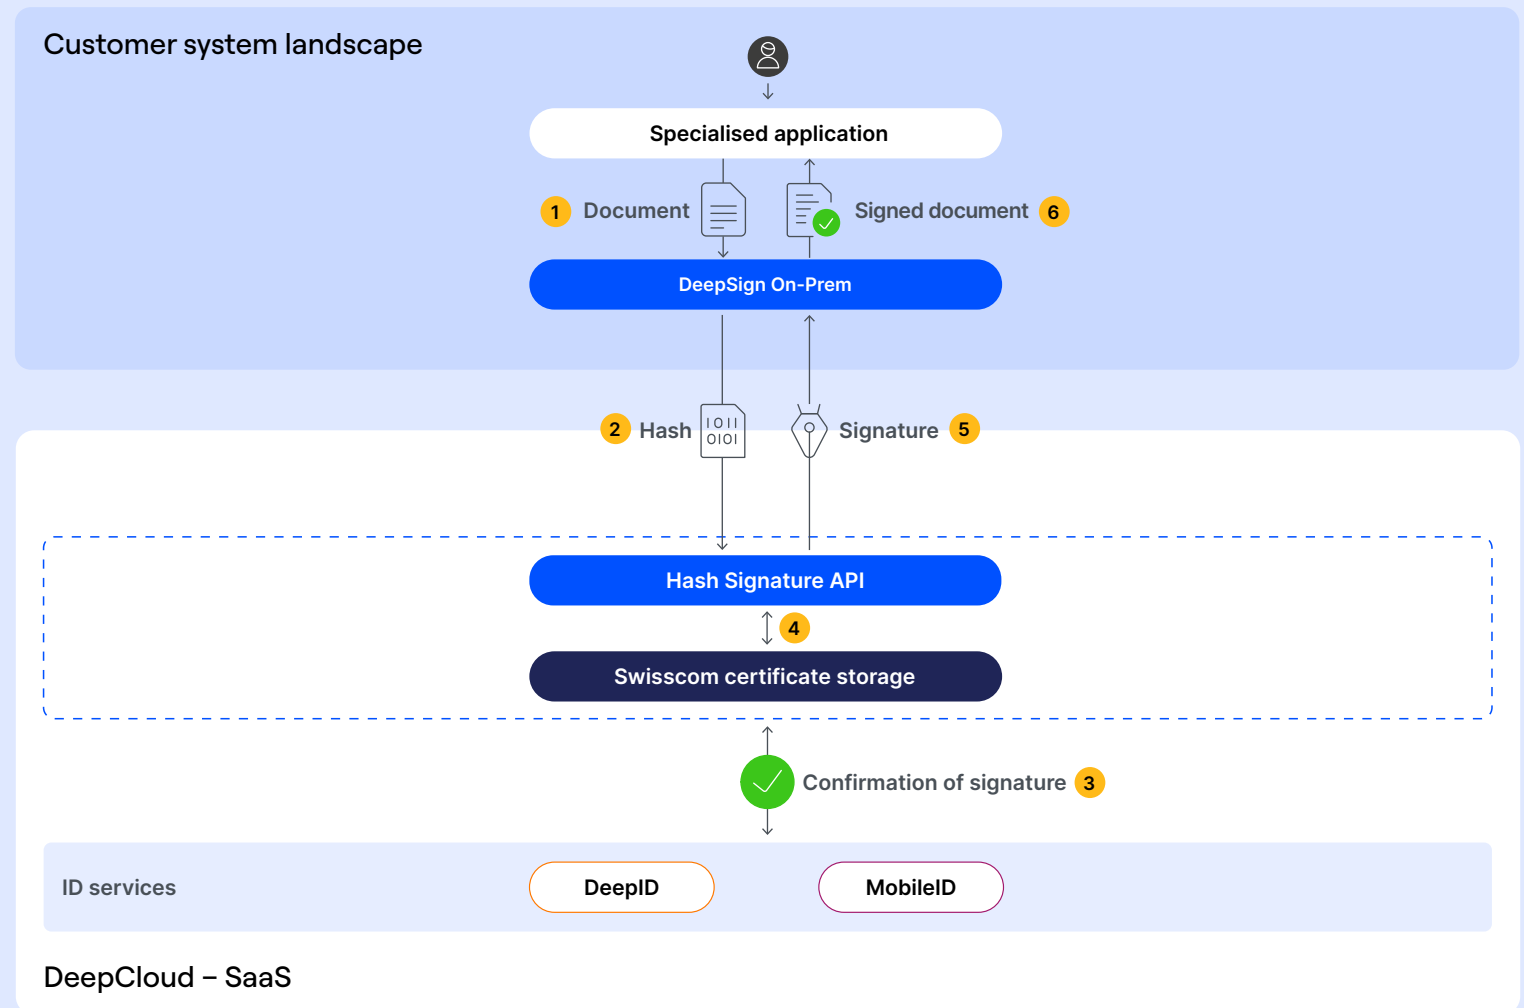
Customer system landscape

Specialised application

1 Document

Signed document 6

DeepSign On-Prem

2 Hash

1011
0101

Signature 5

Hash Signature API

4

Swisscom certificate storage

Confirmation of signature 3

ID services

DeepID

MobileID

DeepCloud – SaaS